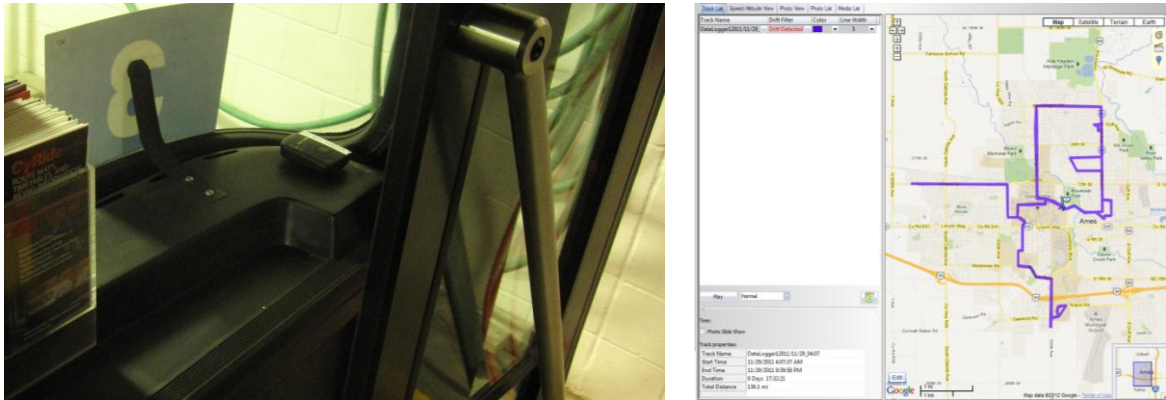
8

CyRide

Track List | Speed/Altitude View | Photo View | Photo List | Media List

| Track Name | Drift Filter | Color | Line Width |
|---|---|---|---|
| DataLogger2011/11/28 | Drift Detected | | 3 |

Play | Normal

Time:

Photo Slide Show

Track properties:

| | |
|---|---|
| Track Name | DataLogger2011/11/28_04:07 |
| Start Time | 11/28/2011 4:07:37 AM |
| End Time | 11/28/2011 9:39:58 PM |
| Duration | 0 Days 17:32:21 |
| Total Distance | 136.2 mi |

Map | Satellite | Terrain | Earth

Ada Hayden Heritage Park

Ames

Edit

Google

Map data ©2012 Google - Terms of Use